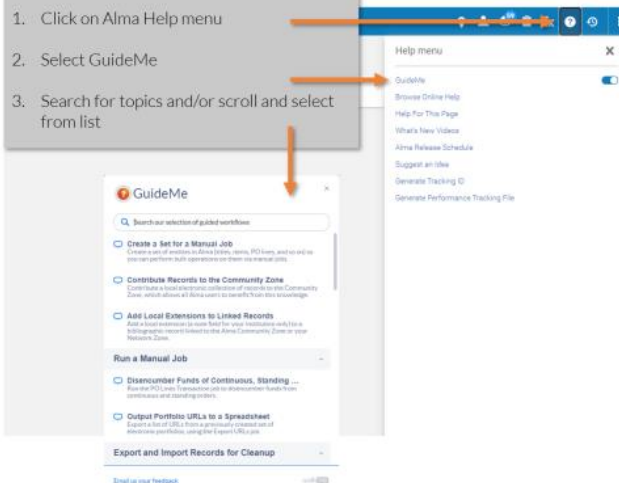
1. Click on Alma Help menu

2. Select GuideMe

3. Search for topics and/or scroll and select from list

Help menu

GuideMe

Browse Online Help

Help For This Page

What's New Videos

Alma Release Schedule

Suggest an Idea

Generate Tracking ID

Generate Performance Tracking File

GuideMe

Search our selection of guided workflows

Create a Set for a Manual Job

Create a set of entities to Alma (titles, items, PO lines, and so on) so you can perform bulk operations on them via manual jobs.

Contribute Records to the Community Zone

Contribute a local electronic collection of records to the Community Zone, which allows all Alma users to benefit from this knowledge.

Add Local Extensions to Linked Records

Add a local extension (a new field for your institution only) to a bibliographic record linked to the Alma Community Zone or your Network Zone.

Run a Manual Job

Disencumber Funds of Continuous, Standing ...

Run the PO Lines Transaction job to disencumber funds from continuous and standing orders.

Output Portfolio URLs to a Spreadsheet

Export a list of URLs from a previously created set of electronic portfolios, using the Export URLs job.

Export and Import Records for Cleanup

Email us your feedback